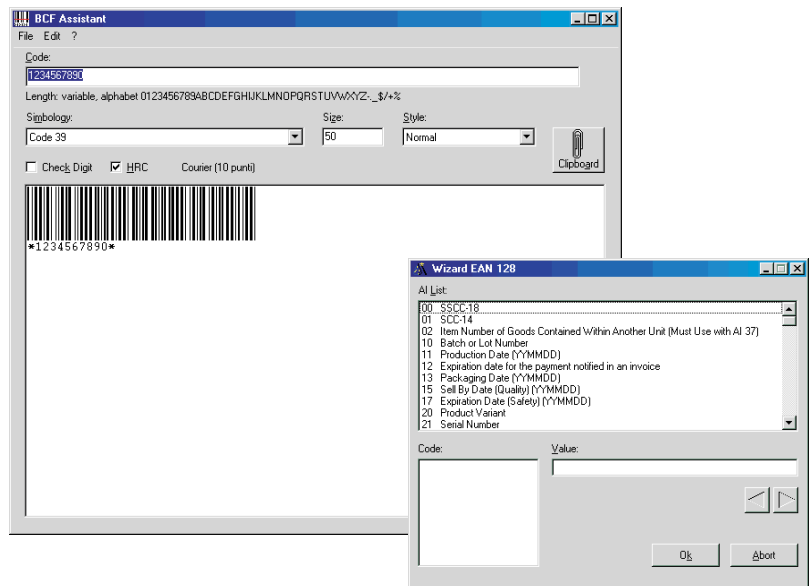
BCF Assistant

File Edit ?

Code:

1234567890

Length: variable, alphabet 0123456789ABCDEFGHIJKLMNOPQRSTUVWXYZ-._$/+%

Simbology:
Code 39

Size:
50

Style:
Normal

Clipboard

Check Digit

HRC

Courier (10 punti)

*1234567890*

Wizard EAN 128

AI List:

| | |
|---|---|
| 00 | SSCC-18 |
| 01 | SCC-14 |
| 02 | Item Number of Goods Contained Within Another Unit (Must Use with AI 37) |
| 10 | Batch or Lot Number |
| 11 | Production Date (YYMMDD) |
| 12 | Expiration date for the payment notified in an invoice |
| 13 | Packaging Date (YYMMDD) |
| 15 | Sell By Date (Quality) (YYMMDD) |
| 17 | Expiration Date (Safety) (YYMMDD) |
| 20 | Product Variant |
| 21 | Serial Number |

Code:

Value:

Ok

Abort